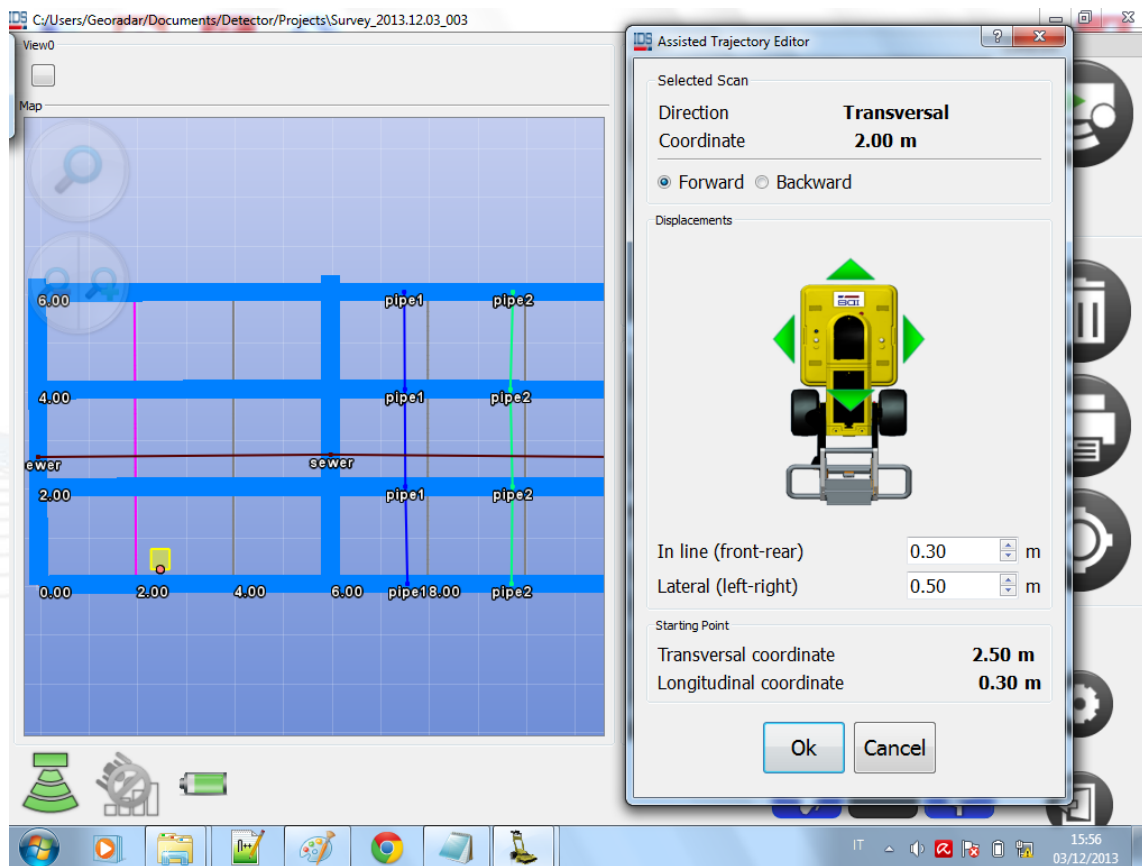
IDS C:/Users/Georadar/Documents/Detector/Projects/Survey_2013.12.03_003

View0

Map

6.00
pipe1
pipe2
4.00
pipe1
pipe2
ewer
sewer
2.00
pipe1
pipe2
0.00
2.00
4.00
6.00
pipe18.00
pipe2

IDS Assisted Trajectory Editor
?
X

Selected Scan
Direction Transversal
Coordinate 2.00 m

Forward Backward

Displacements

In line (front-rear) 0.30 m
Lateral (left-right) 0.50 m

Starting Point
Transversal coordinate 2.50 m
Longitudinal coordinate 0.30 m

Ok Cancel

IT
15:56
03/12/2013